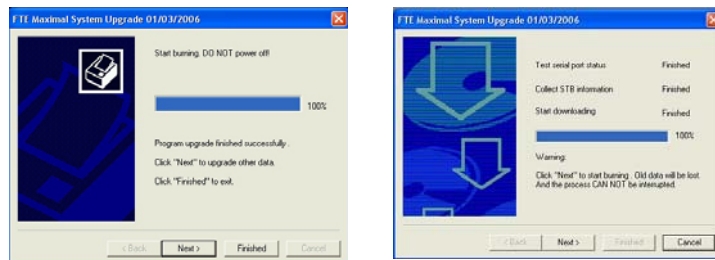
FTE Maximal System Upgrade 01/03/2006

Start burning. DO NOT power off!

100%

Program upgrade finished successfully.

Click "Next" to upgrade other data.

Click "Finished" to exit.

< Back | Next > | Finished | Cancel

FTE Maximal System Upgrade 01/03/2006

Test serial port status Finished

Collect STB information Finished

Start downloading Finished

100%

Warning:

Click "Next" to start burning. Old data will be lost. And the process CAN NOT be interrupted.

< Back | Next > | Finished | Cancel